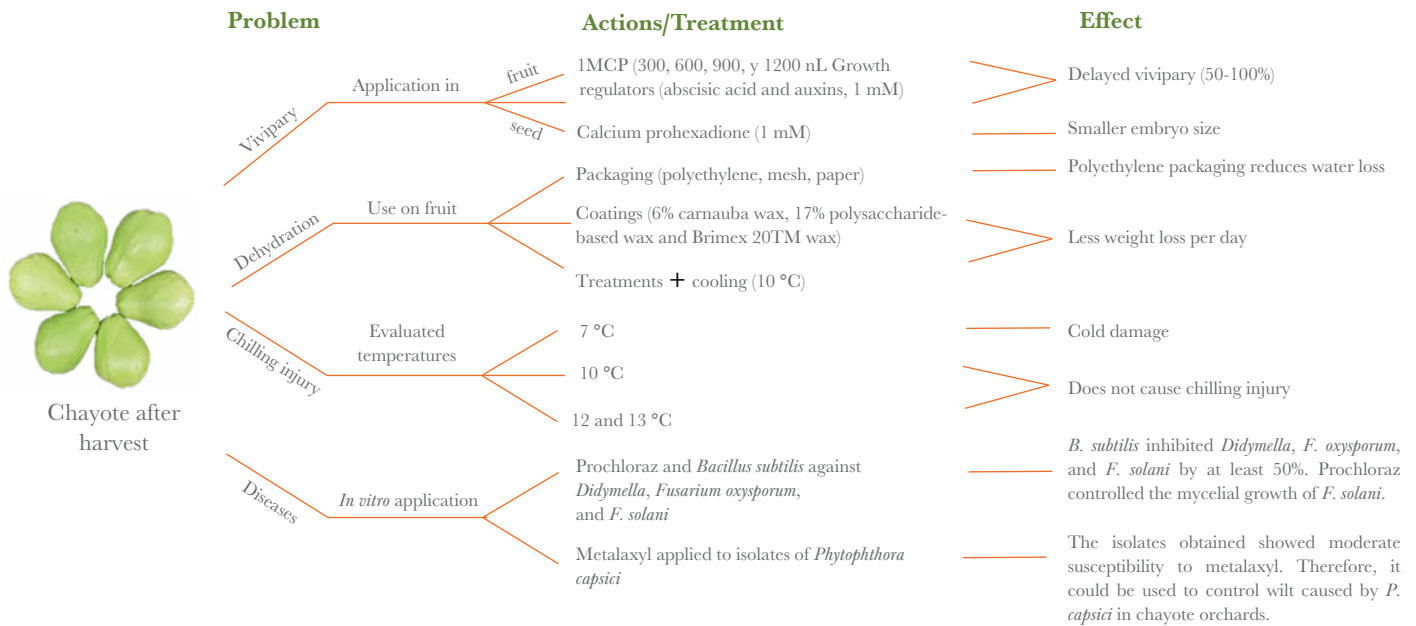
Problem

Actions/Treatment

Effect

Chayote after harvest

Vivipary

Application in

fruit

seed

1MCP (300, 600, 900, y 1200 nL Growth regulators (abscisic acid and auxins, 1 mM)

Delayed vivipary (50-100%)

Calcium prohexadione (1 mM)

Smaller embryo size

Dehydration

Use on fruit

Packaging (polyethylene, mesh, paper)

Polyethylene packaging reduces water loss

Coatings (6% carnauba wax, 17% polysaccharide-based wax and Brimex 20TM wax)

Less weight loss per day

Treatments + cooling (10 °C)

Chilling injury

Evaluated temperatures

7 °C

Cold damage

10 °C

Does not cause chilling injury

12 and 13 °C

Diseases

*In vitro* application

Prochloraz and *Bacillus subtilis* against *Didymella*, *Fusarium oxysporum*, and *F. solani*

*B. subtilis* inhibited *Didymella*, *F. oxysporum*, and *F. solani* by at least 50%. Prochloraz controlled the mycelial growth of *F. solani*.

Metalaxyl applied to isolates of *Phytophthora capsici*

The isolates obtained showed moderate susceptibility to metalaxyl. Therefore, it could be used to control wilt caused by *P. capsici* in chayote orchards.